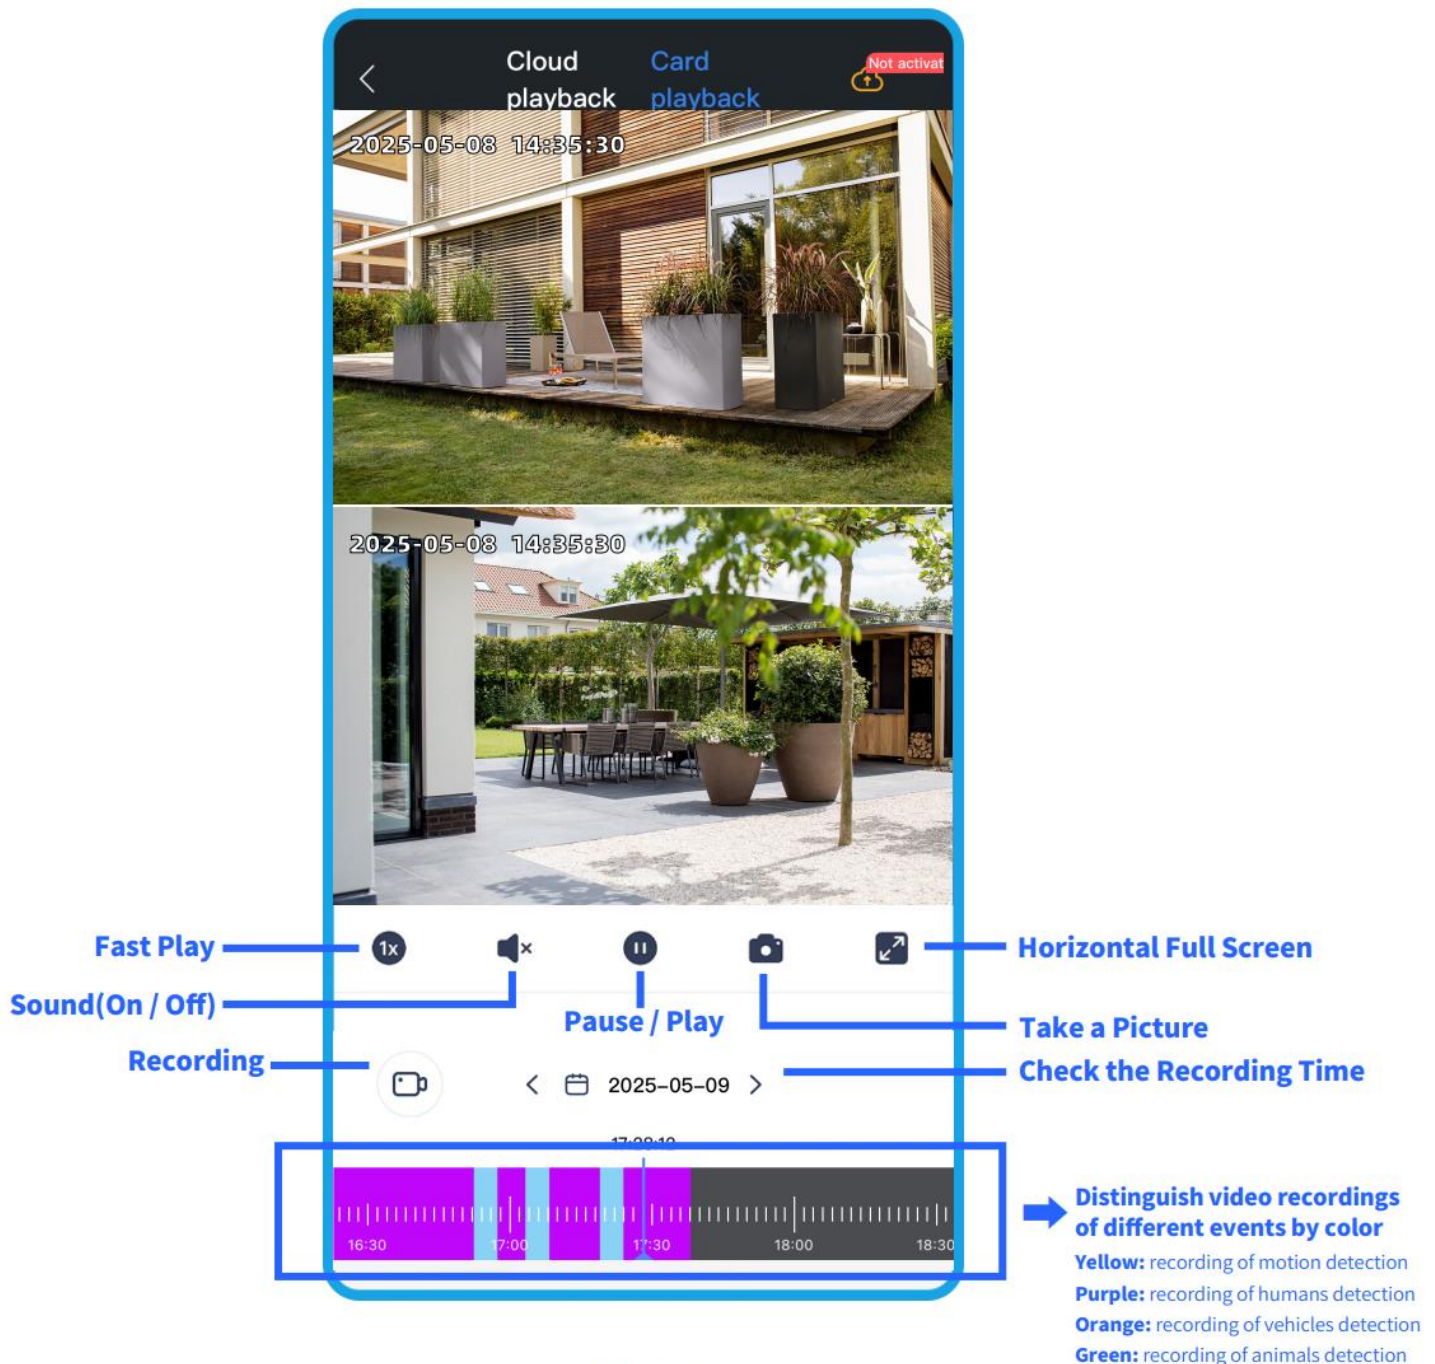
Cloud playback
Card playback
Not activat

2025-05-08 14:35:30

2025-05-08 14:35:30

1x

Fast Play
Sound(On / Off)
Pause / Play
Horizontal Full Screen
Take a Picture
Recording
Check the Recording Time

2025-05-09

17:28:12
16:30
17:00
17:30
18:00
18:30

Distinguish video recordings of different events by color
**Yellow:** recording of motion detection
**Purple:** recording of humans detection
**Orange:** recording of vehicles detection
**Green:** recording of animals detection